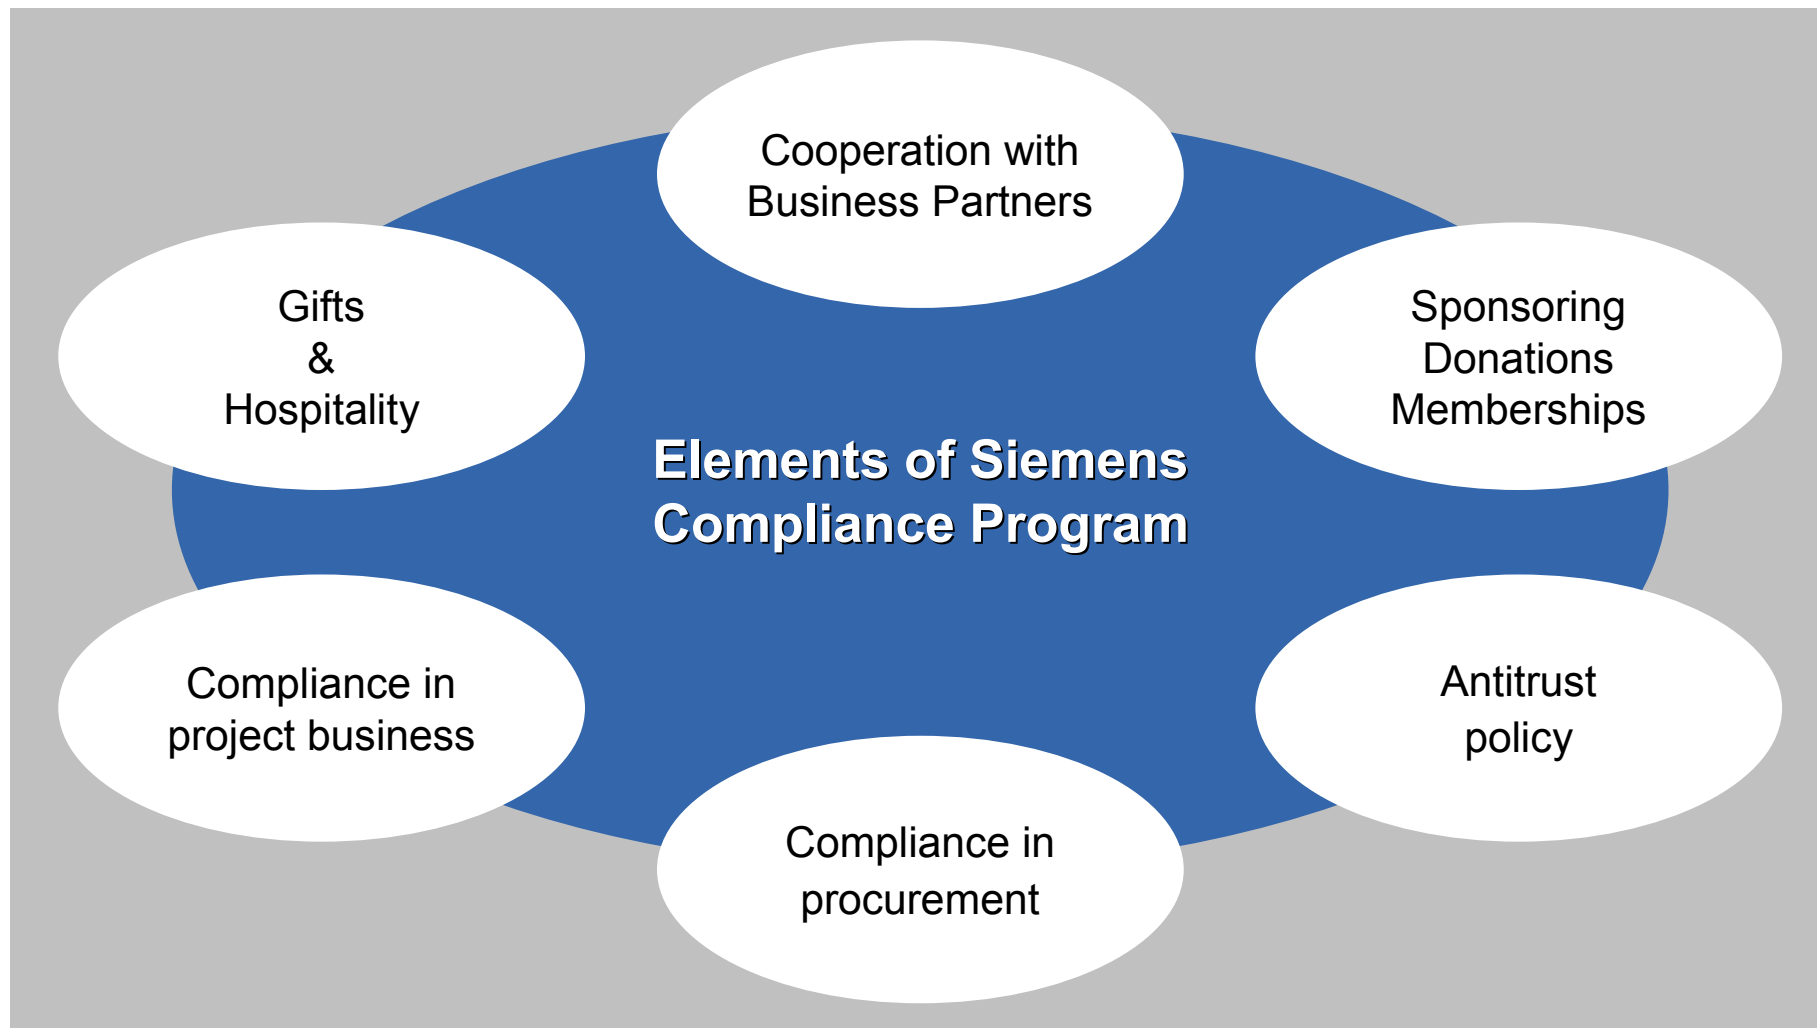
Cooperation with Business Partners

Gifts
&
Hospitality

Sponsoring
Donations
Memberships

Elements of Siemens Compliance Program

Compliance in project business

Antitrust policy

Compliance in procurement